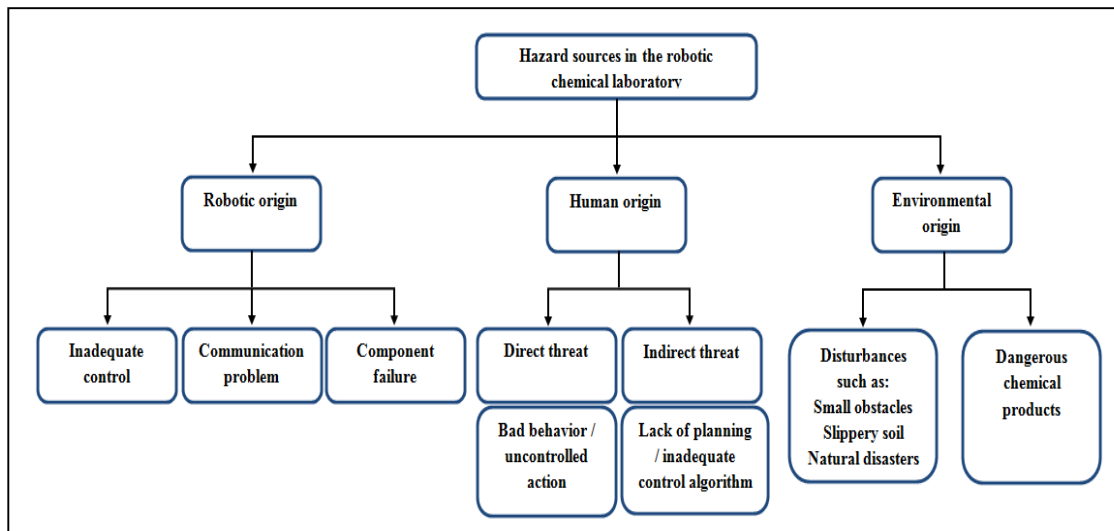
Hazard sources in the robotic chemical laboratory

Robotic origin

Human origin

Environmental origin

Inadequate control

Communication problem

Component failure

Direct threat

Indirect threat

Bad behavior / uncontrolled action

Lack of planning / inadequate control algorithm

Disturbances such as: Small obstacles Slippery soil Natural disasters

Dangerous chemical products